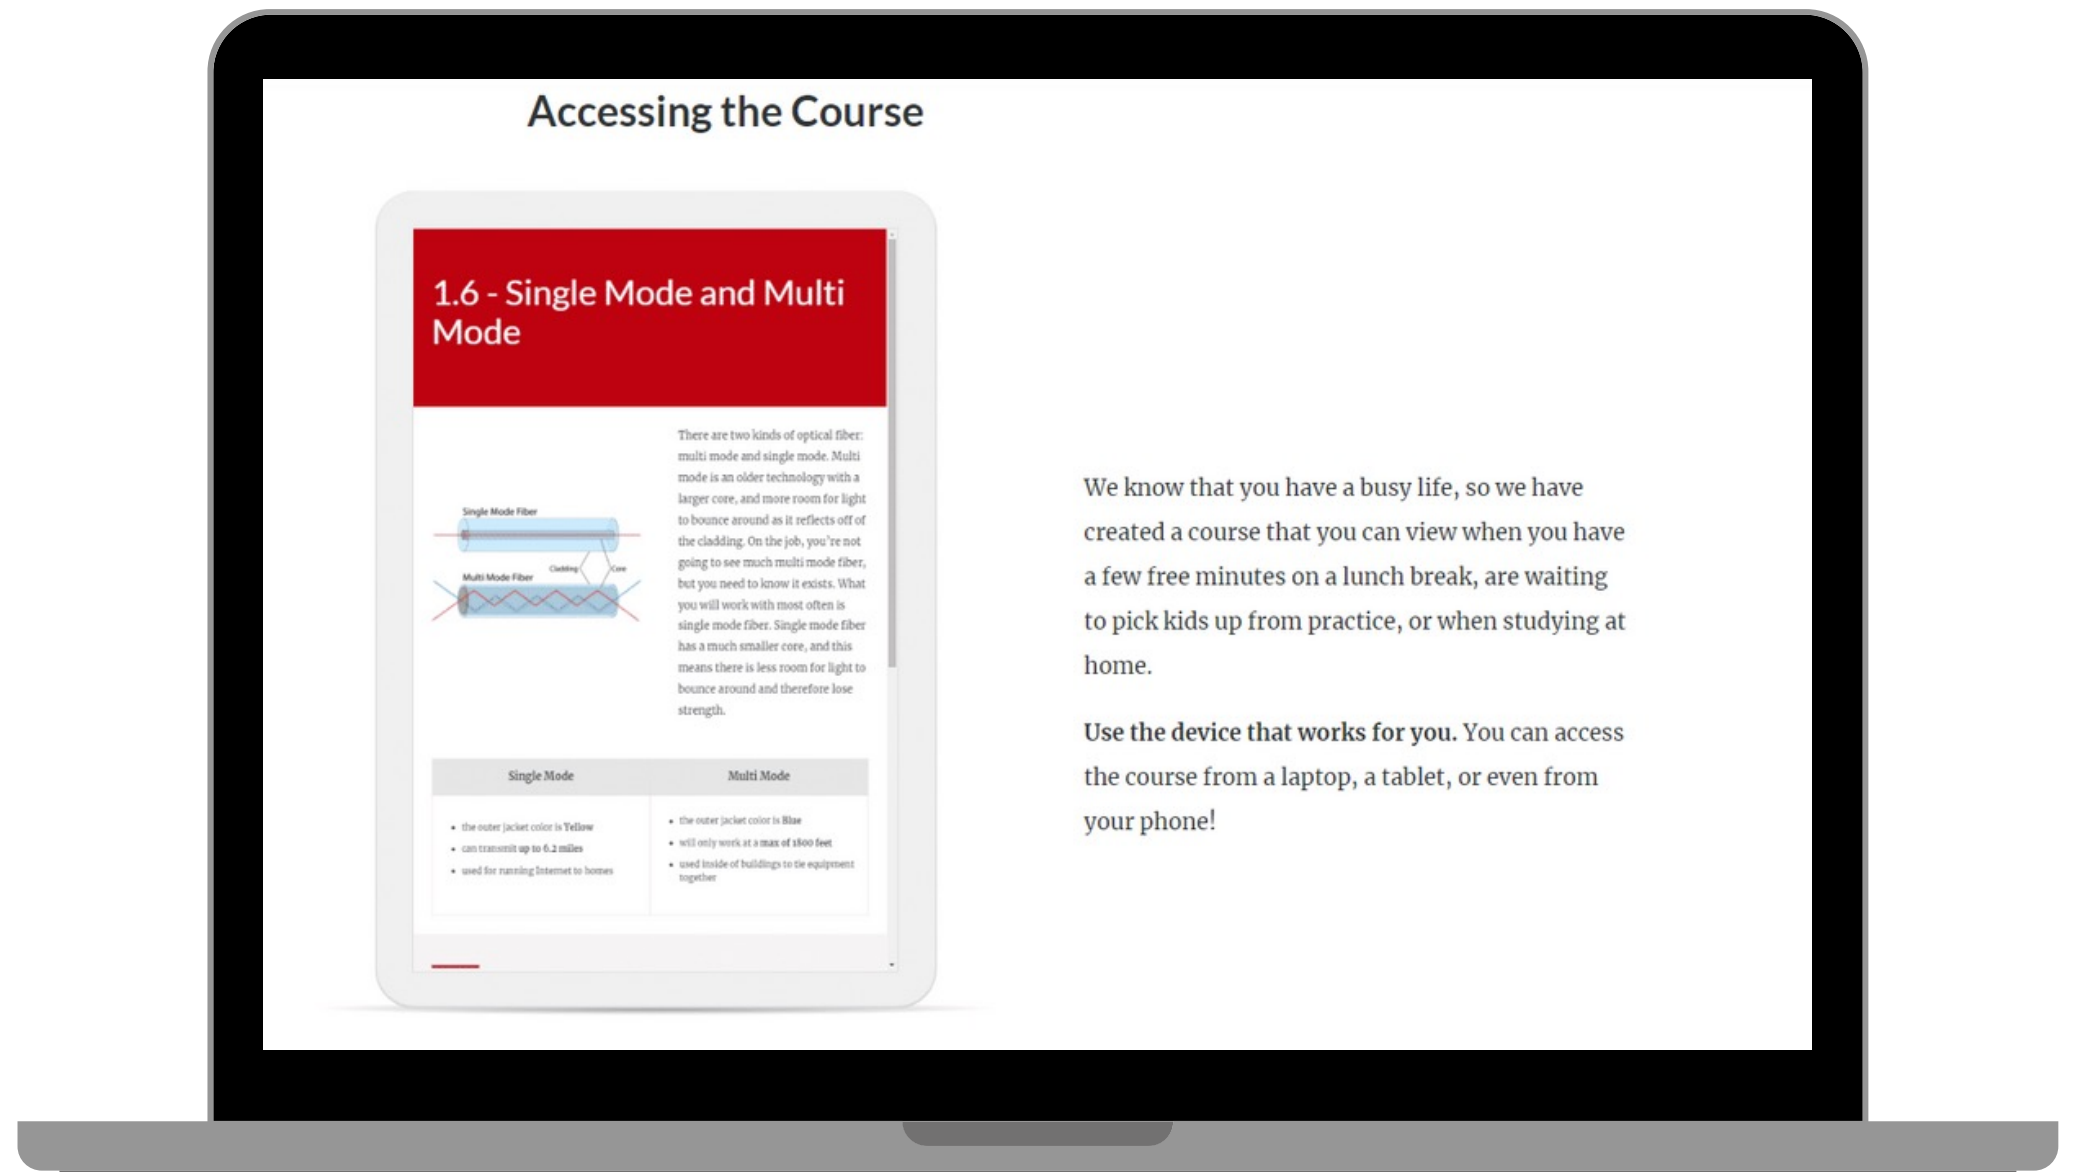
Accessing the Course

1.6 - Single Mode and Multi Mode

Single Mode Fiber

Multi Mode Fiber

Cladding

Core

There are two kinds of optical fiber: multi mode and single mode. Multi mode is an older technology with a larger core, and more room for light to bounce around as it reflects off of the cladding. On the job, you're not going to see much multi mode fiber, but you need to know it exists. What you will work with most often is single mode fiber. Single mode fiber has a much smaller core, and this means there is less room for light to bounce around and therefore lose strength.

| Single Mode | Multi Mode |
|---|---|
| • the outer jacket color is Yellow<br>• can transmit up to 6.2 miles<br>• used for running Internet to homes | • the outer jacket color is Blue<br>• will only work at a max of 1800 feet<br>• used inside of buildings to tie equipment together |

We know that you have a busy life, so we have created a course that you can view when you have a few free minutes on a lunch break, are waiting to pick kids up from practice, or when studying at home.

Use the device that works for you. You can access the course from a laptop, a tablet, or even from your phone!